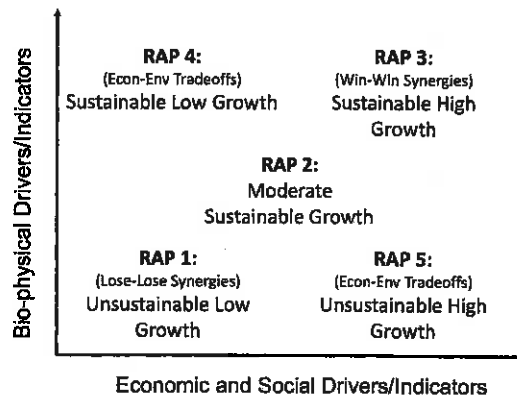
Bio-physical Drivers/Indicators

RAP 4:
(Econ-Env Tradeoffs)
Sustainable Low Growth

RAP 3:
(Win-Win Synergies)
Sustainable High Growth

RAP 2:
Moderate Sustainable Growth

RAP 1:
(Lose-Lose Synergies)
Unsustainable Low Growth

RAP 5:
(Econ-Env Tradeoffs)
Unsustainable High Growth

Economic and Social Drivers/Indicators